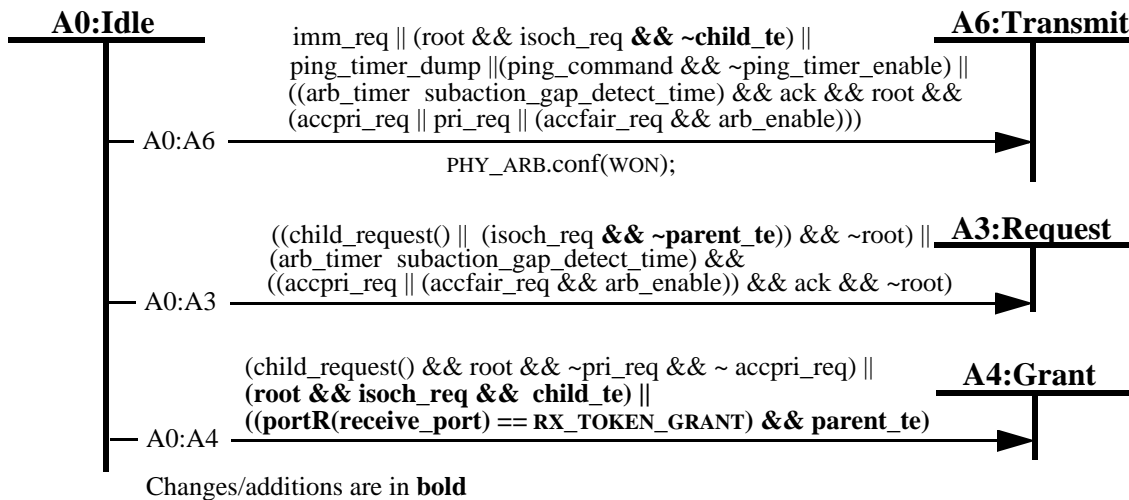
A0:Idle

A6:Transmit

imm_req || (root && isoch_req **&& ~child_te**) || ping_timer_dump ||(ping_command && ~ping_timer_enable) || ((arb_timer subaction_gap_detect_time) && ack && root && (accpri_req || pri_req || (accfair_req && arb_enable)))

A0:A6

PHY_ARB.conf(WON);

((child_request() || (isoch_req **&& ~parent_te**)) && ~root) || (arb_timer subaction_gap_detect_time) && ((accpri_req || (accfair_req && arb_enable)) && ack && ~root)

A3:Request

A0:A3

(child_request() && root && ~pri_req && ~ accpri_req) || **(root && isoch_req && child_te) ||** **((portR(receive_port) == RX_TOKEN_GRANT) && parent_te)**

A4:Grant

A0:A4

Changes/additions are in **bold**